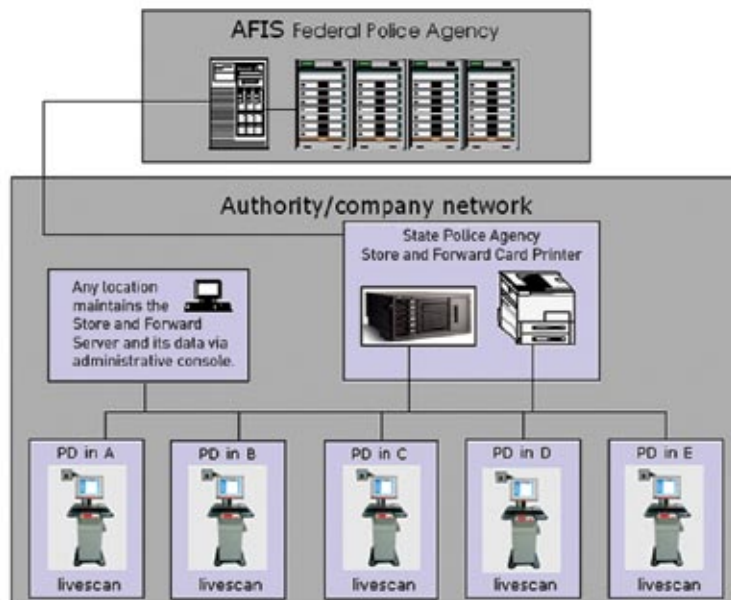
AFIS Federal Police Agency

Authority/company network

State Police Agency
Store and Forward Card Printer

Any location maintains the Store and Forward Server and its data via administrative console.

PD in A
livescan

PD in B
livescan

PD in C
livescan

PD in D
livescan

PD in E
livescan